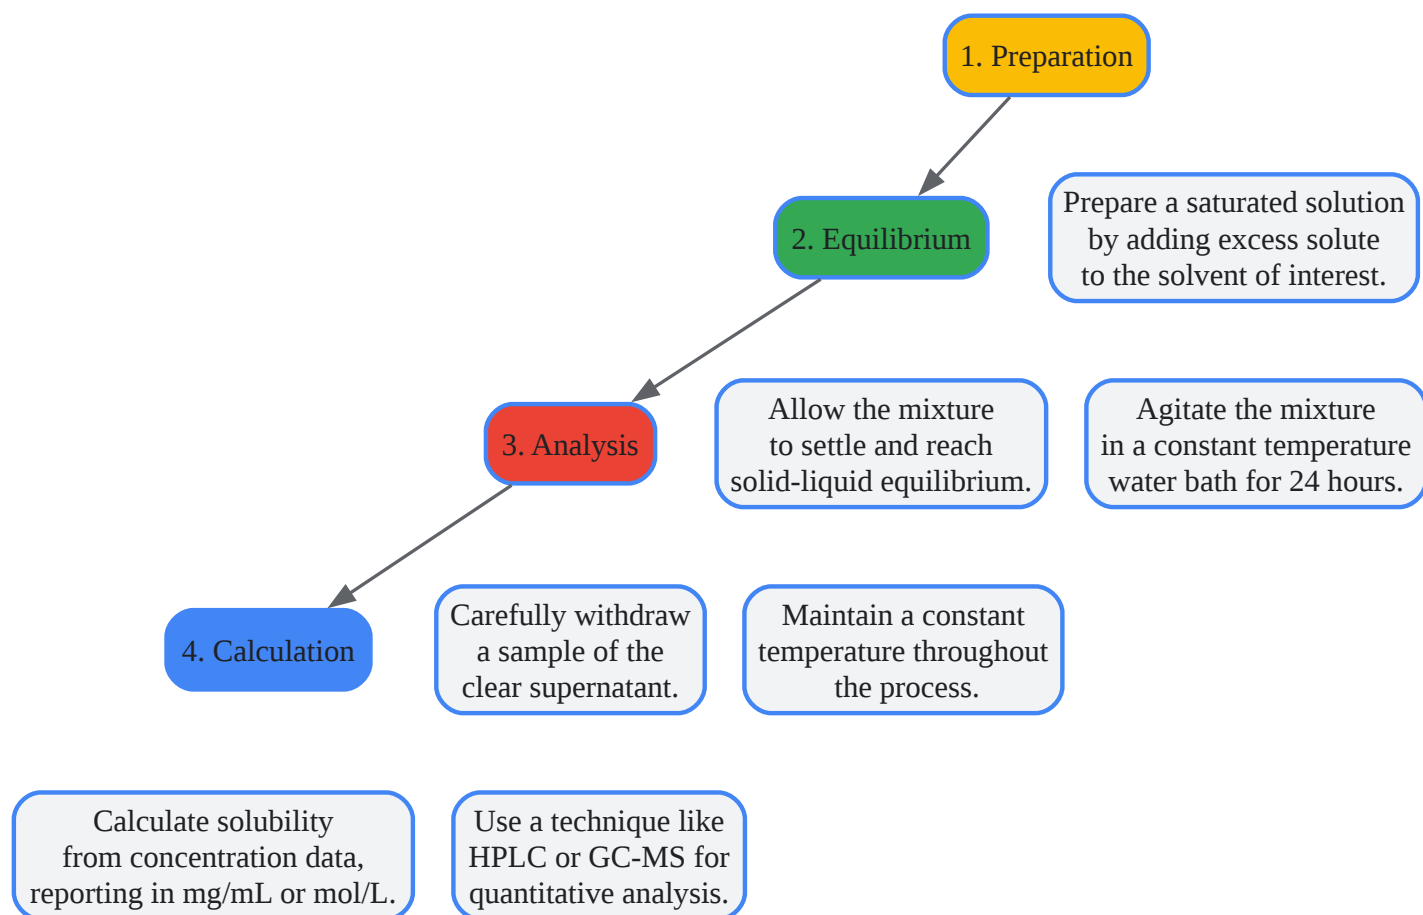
1. Preparation

2. Equilibrium

Prepare a saturated solution by adding excess solute to the solvent of interest.

3. Analysis

Allow the mixture to settle and reach solid-liquid equilibrium.

Agitate the mixture in a constant temperature water bath for 24 hours.

4. Calculation

Carefully withdraw a sample of the clear supernatant.

Maintain a constant temperature throughout the process.

Calculate solubility from concentration data, reporting in mg/mL or mol/L.

Use a technique like HPLC or GC-MS for quantitative analysis.